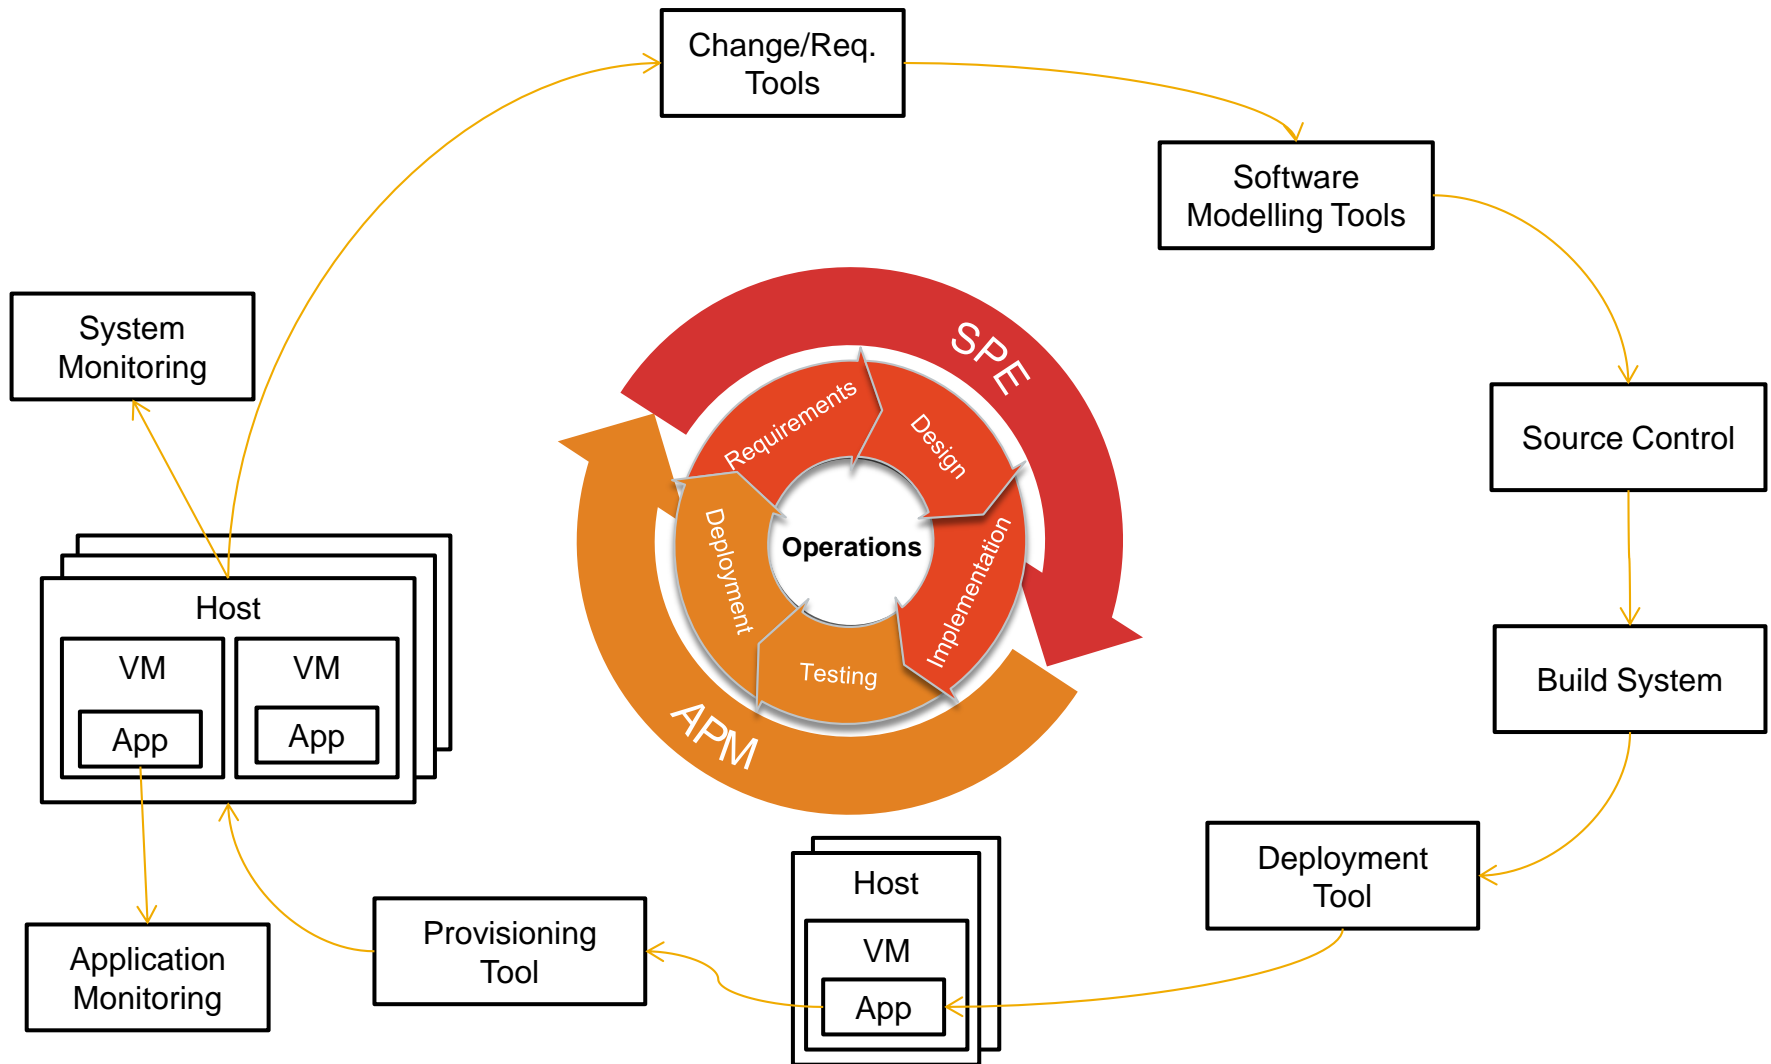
Change/Req. Tools

Software Modelling Tools

Source Control

Build System

Deployment Tool

Host

VM

App

Provisioning Tool

Application Monitoring

System Monitoring

Host

VM

App

VM

App

SPE

APM

Requirements

Design

Implementation

Testing

Deployment

Operations